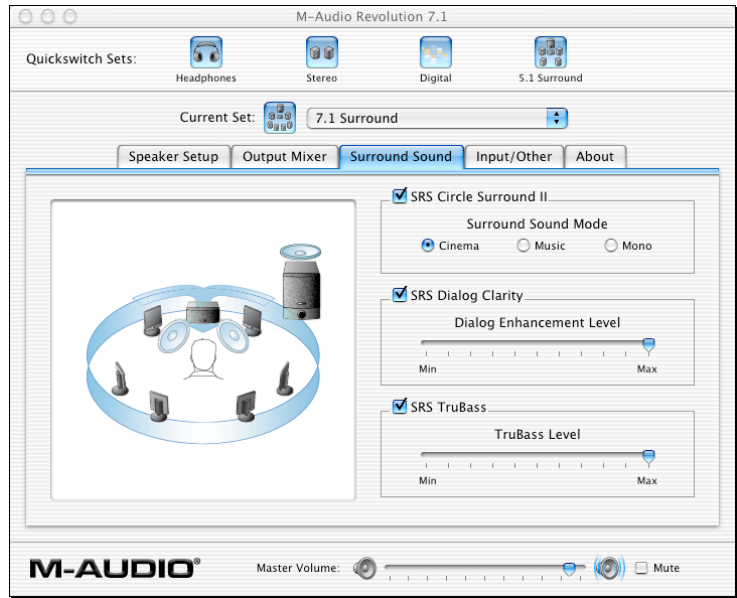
M-Audio Revolution 7.1

Quickswitch Sets:

Headphones

Stereo

Digital

5.1 Surround

Current Set: 7.1 Surround

Speaker Setup | Output Mixer | Surround Sound | Input/Other | About

SRS Circle Surround II

Surround Sound Mode

Cinema

Music

Mono

SRS Dialog Clarity

Dialog Enhancement Level

Min

Max

SRS TruBass

TruBass Level

Min

Max

M-AUDIO®

Master Volume:

Mute